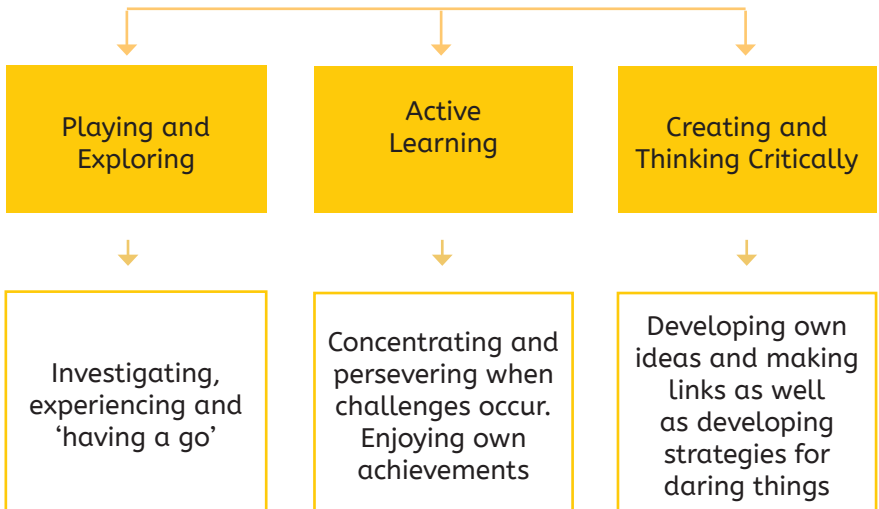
Playing and Exploring

Active Learning

Creating and Thinking Critically

Investigating, experiencing and ‘having a go’

Concentrating and persevering when challenges occur. Enjoying own achievements

Developing own ideas and making links as well as developing strategies for daring things